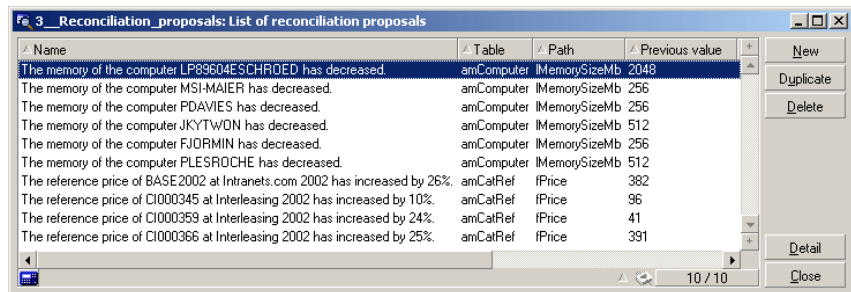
3__Reconciliation_proposals: List of reconciliation proposals

| Name | Table | Path | Previous value |
|---|---|---|---|
| The memory of the computer LP89604ESCHROED has decreased. | amComputer | lMemorySizeMb | 2048 |
| The memory of the computer MSI-MAIER has decreased. | amComputer | lMemorySizeMb | 256 |
| The memory of the computer PDAVIES has decreased. | amComputer | lMemorySizeMb | 256 |
| The memory of the computer JKYTWON has decreased. | amComputer | lMemorySizeMb | 512 |
| The memory of the computer FJORMIN has decreased. | amComputer | lMemorySizeMb | 256 |
| The memory of the computer PLESROCHE has decreased. | amComputer | lMemorySizeMb | 512 |
| The reference price of BASE2002 at Intranets.com 2002 has increased by 26%. | amCatRef | fPrice | 382 |
| The reference price of CI000345 at Interleasing 2002 has increased by 10%. | amCatRef | fPrice | 96 |
| The reference price of CI000359 at Interleasing 2002 has increased by 24%. | amCatRef | fPrice | 41 |
| The reference price of CI000366 at Interleasing 2002 has increased by 25%. | amCatRef | fPrice | 391 |

New
Duplicate
Delete
Detail
Close

10 / 10